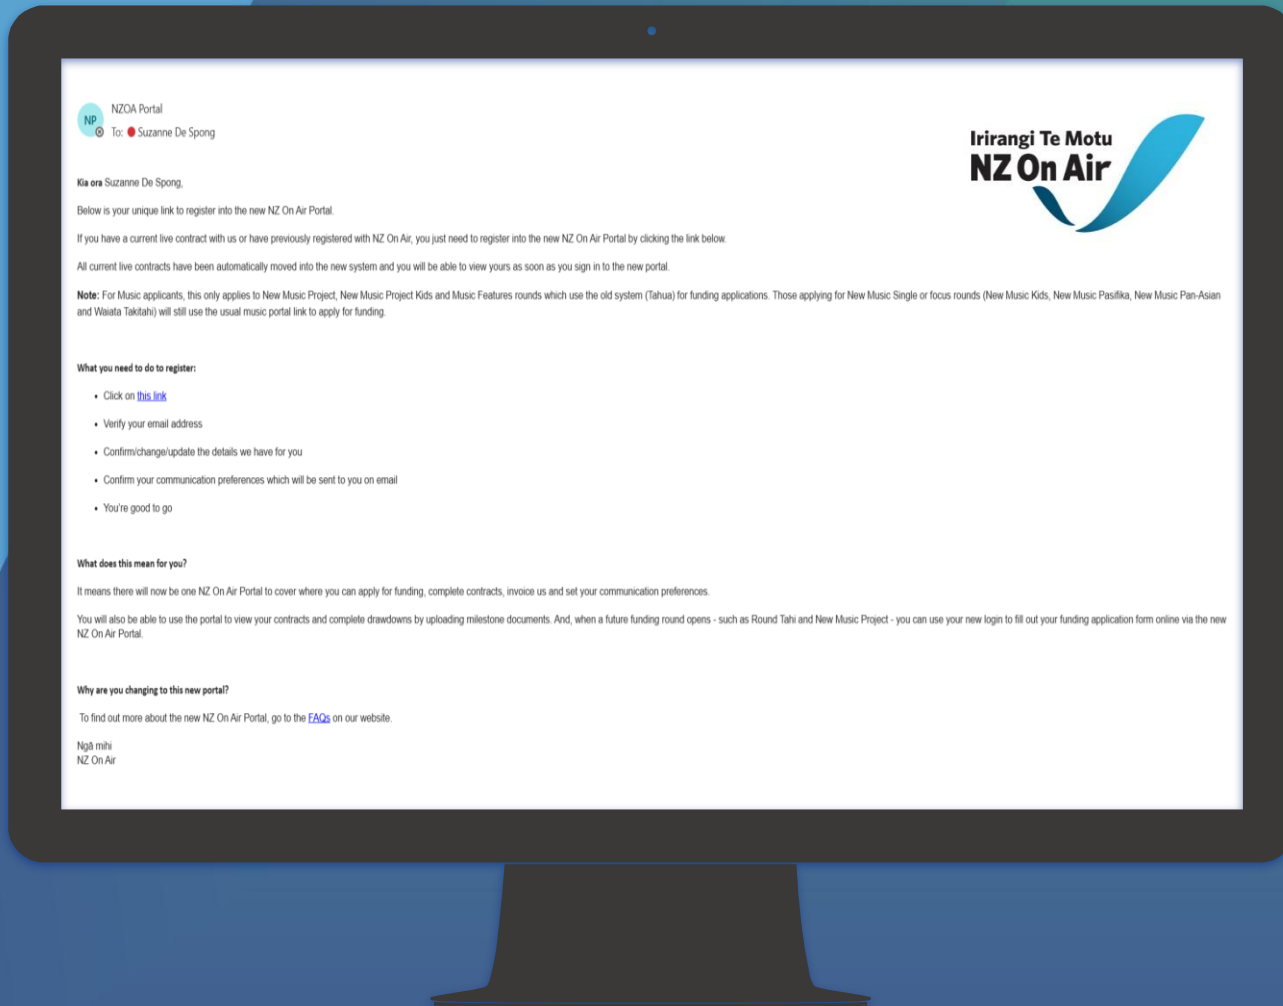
NP NZOA Portal
To: Suzanne De Spong

Irirangi Te Motu
NZ On Air

Kia ora Suzanne De Spong,

Below is your unique link to register into the new NZ On Air Portal.

If you have a current live contract with us or have previously registered with NZ On Air, you just need to register into the new NZ On Air Portal by clicking the link below.

All current live contracts have been automatically moved into the new system and you will be able to view yours as soon as you sign in to the new portal.

Note: For Music applicants, this only applies to New Music Project, New Music Project Kids and Music Features rounds which use the old system (Tahua) for funding applications. Those applying for New Music Single or focus rounds (New Music Kids, New Music Pasifika, New Music Pan-Asian and Waiata Takitahi) will still use the usual music portal link to apply for funding.

What you need to do to register:

- Click on this link
- Verify your email address
- Confirm/change/update the details we have for you
- Confirm your communication preferences which will be sent to you on email
- You're good to go

What does this mean for you?

It means there will now be one NZ On Air Portal to cover where you can apply for funding, complete contracts, invoice us and set your communication preferences.

You will also be able to use the portal to view your contracts and complete drawdowns by uploading milestone documents. And, when a future funding round opens - such as Round Tahi and New Music Project - you can use your new login to fill out your funding application form online via the new NZ On Air Portal.

Why are you changing to this new portal?

To find out more about the new NZ On Air Portal, go to the FAQs on our website.

Ngā mihi
NZ On Air